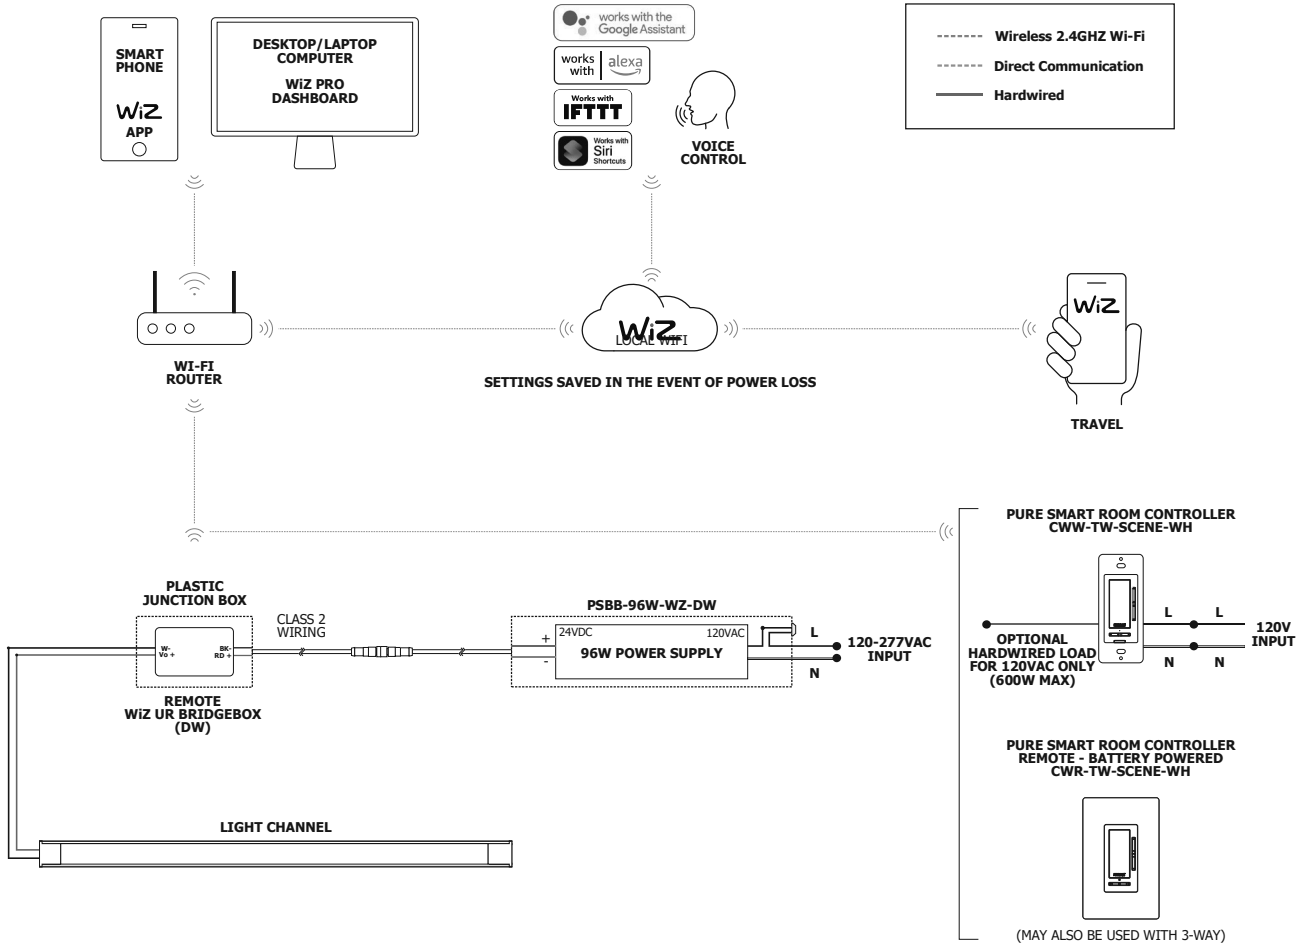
SMART PHONE

WiZ APP

DESKTOP/LAPTOP COMPUTER

WiZ PRO DASHBOARD

works with the Google Assistant

works with alexa

Works with IFTTT

Works with Siri Shortcuts

VOICE CONTROL

Wireless 2.4GHZ Wi-Fi

Direct Communication

Hardwired

WI-FI ROUTER

WiZ

LOCAL WIFI

SETTINGS SAVED IN THE EVENT OF POWER LOSS

WiZ

TRAVEL

PURE SMART ROOM CONTROLLER CWW-TW-SCENE-WH

L L

120V INPUT

OPTIONAL HARDWIRED LOAD FOR 120VAC ONLY (600W MAX)

N N

PLASTIC JUNCTION BOX

W- Vo +

BK- RD +

CLASS 2 WIRING

PSBB-96W-WZ-DW

+ 24VDC 120VAC

96W POWER SUPPLY

-

L

120-277VAC INPUT

N

REMOTE WiZ UR BRIDGEBOX (DW)

PURE SMART ROOM CONTROLLER REMOTE - BATTERY POWERED CWR-TW-SCENE-WH

LIGHT CHANNEL

(MAY ALSO BE USED WITH 3-WAY)